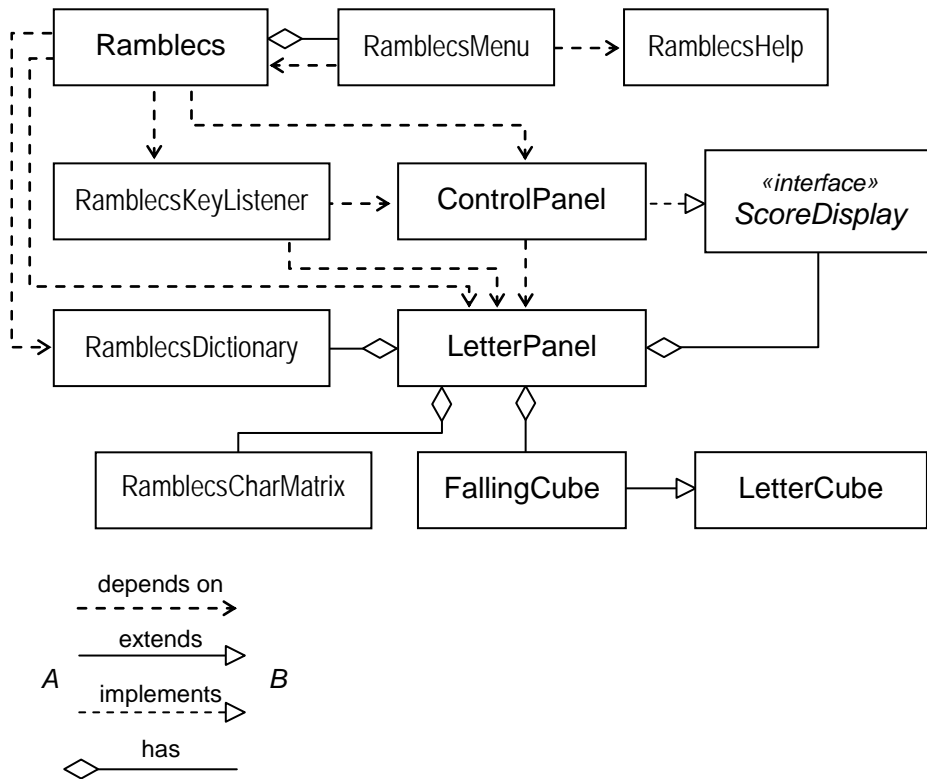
Ramblecs

RamblecsMenu

RamblecsHelp

RamblecsKeyListener

ControlPanel

«interface»
ScoreDisplay

RamblecsDictionary

LetterPanel

RamblecsCharMatrix

FallingCube

LetterCube

depends on

extends

A

implements

B

has